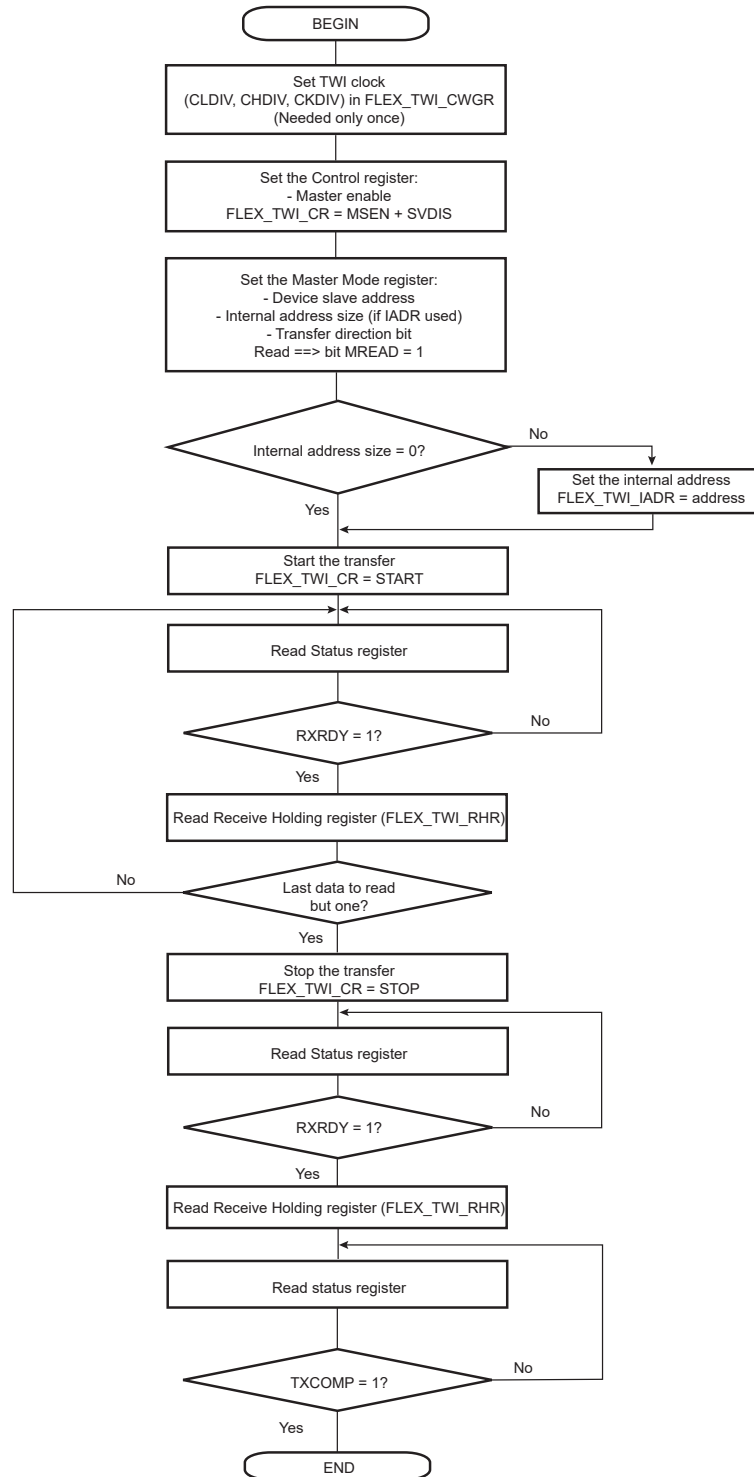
BEGIN

Set TWI clock (CLDIV, CHDIV, CKDIV) in FLEX_TWI_CWGR (Needed only once)

Set the Control register: - Master enable FLEX_TWI_CR = MSEN + SVDIS

Set the Master Mode register: - Device slave address - Internal address size (if IADR used) - Transfer direction bit Read ==> bit MREAD = 1

Internal address size = 0?

No

Set the internal address FLEX_TWI_IADR = address

Yes

Start the transfer FLEX_TWI_CR = START

Read Status register

RXRDY = 1?

No

Yes

Read Receive Holding register (FLEX_TWI_RHR)

No

Last data to read but one?

Yes

Stop the transfer FLEX_TWI_CR = STOP

Read Status register

RXRDY = 1?

No

Yes

Read Receive Holding register (FLEX_TWI_RHR)

Read status register

TXCOMP = 1?

No

Yes

END